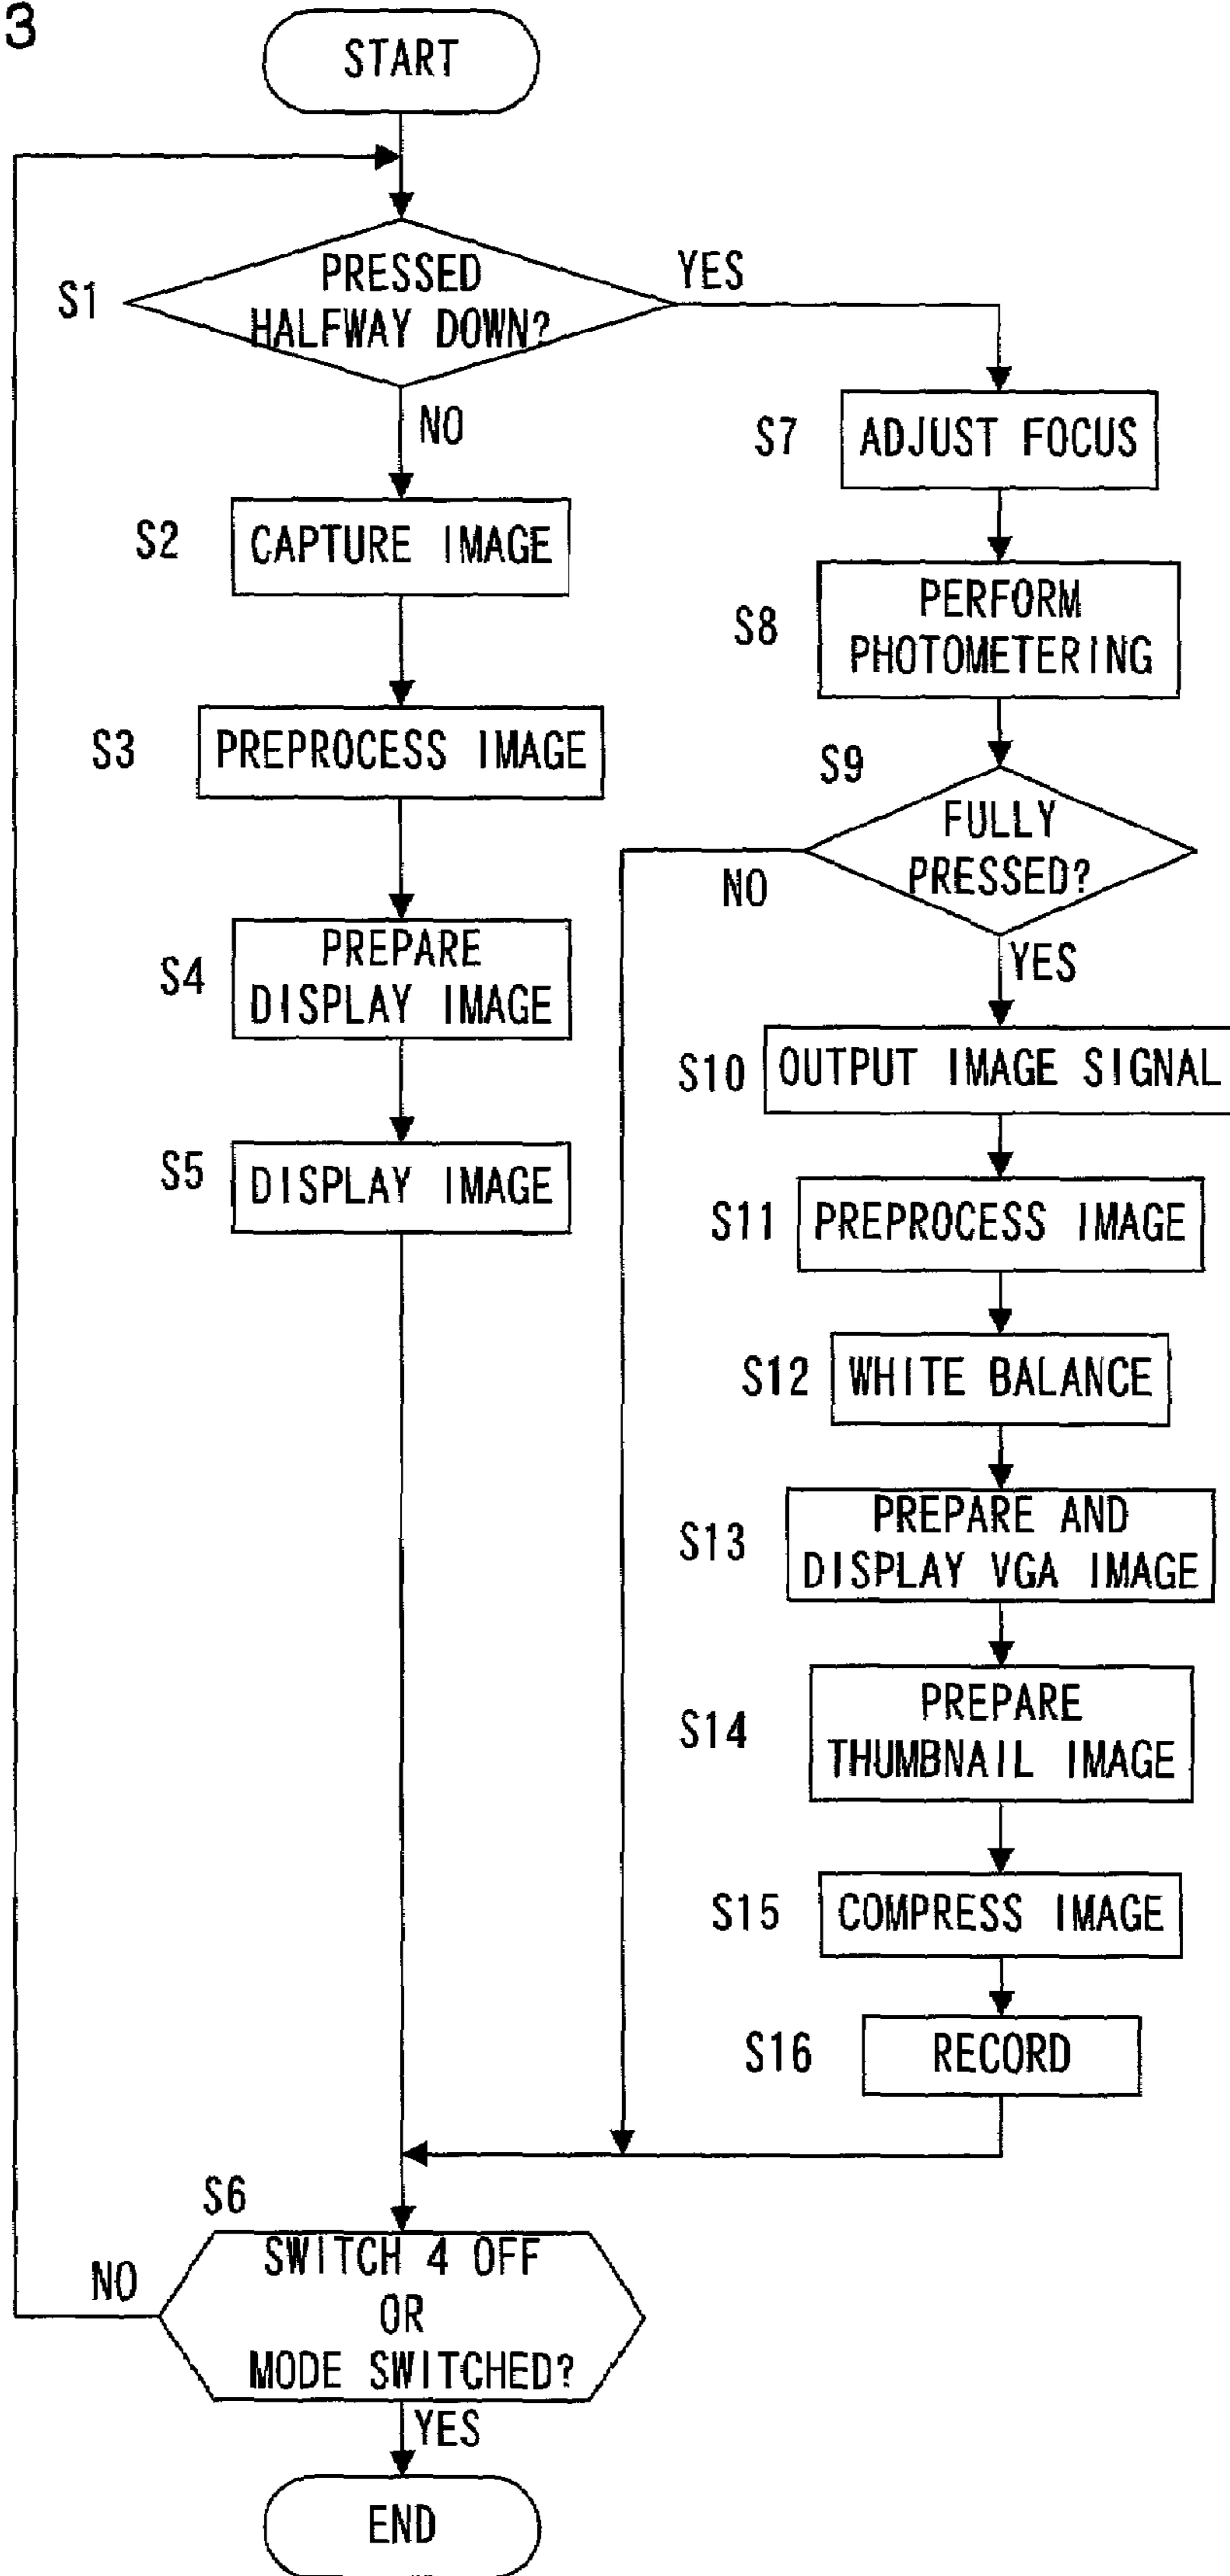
3

START

S1 PRESSED HALFWAY DOWN?

YES

NO

S2 CAPTURE IMAGE

S3 PREPROCESS IMAGE

S4 PREPARE DISPLAY IMAGE

S5 DISPLAY IMAGE

S7 ADJUST FOCUS

S8 PERFORM PHOTOMETERING

S9 FULLY PRESSED?

NO

YES

S10 OUTPUT IMAGE SIGNAL

S11 PREPROCESS IMAGE

S12 WHITE BALANCE

S13 PREPARE AND DISPLAY VGA IMAGE

S14 PREPARE THUMBNAIL IMAGE

S15 COMPRESS IMAGE

S16 RECORD

S6 SWITCH 4 OFF OR MODE SWITCHED?

NO

YES

END